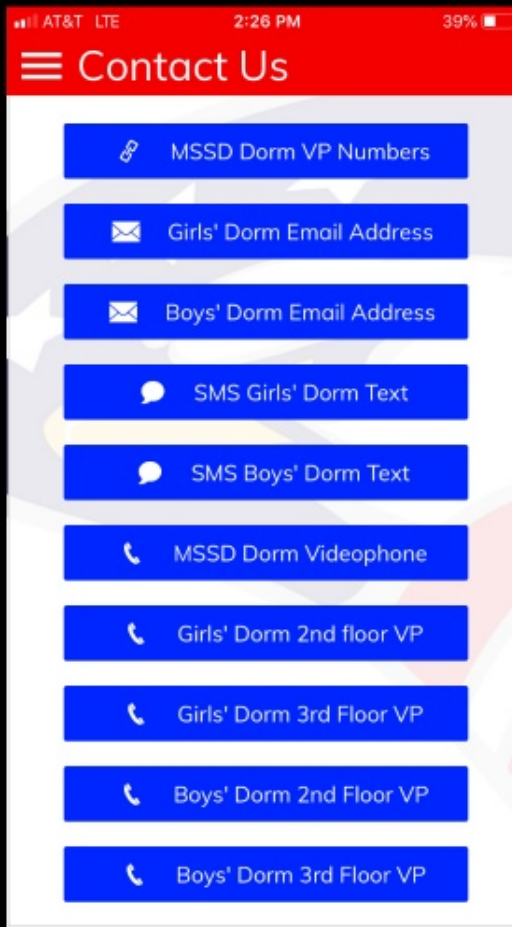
AT&T LTE 2:26 PM 39%

Contact Us

MSSD Dorm VP Numbers

Girls' Dorm Email Address

Boys' Dorm Email Address

SMS Girls' Dorm Text

SMS Boys' Dorm Text

MSSD Dorm Videophone

Girls' Dorm 2nd floor VP

Girls' Dorm 3rd Floor VP

Boys' Dorm 2nd Floor VP

Boys' Dorm 3rd Floor VP